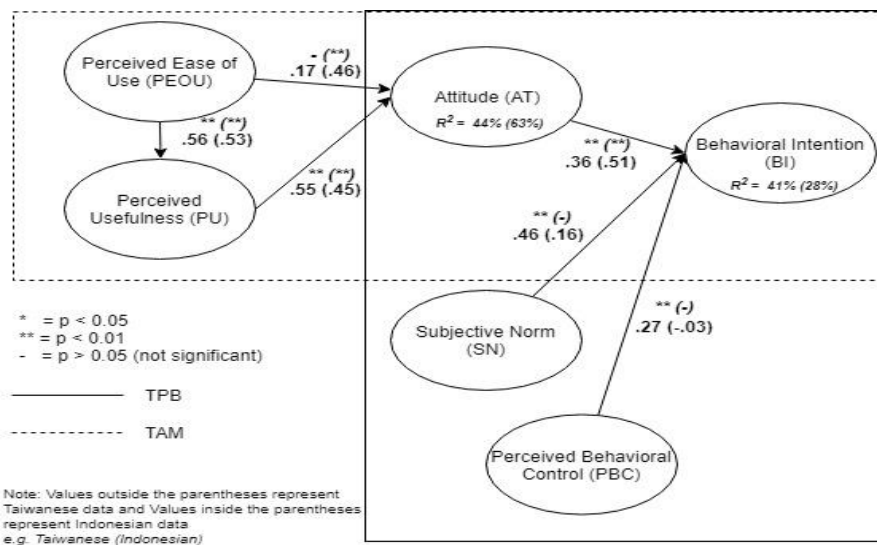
Perceived Ease of Use (PEOU)

- (**)
.17 (.46)

Attitude (AT)
$R^2 =$ 44% (63%)

** (**)
.56 (.53)

Perceived Usefulness (PU)

** (**)
.55 (.45)

** (**)
.36 (.51)

Behavioral Intention (BI)
$R^2 =$ 41% (28%)

** (-)
.46 (.16)

* = p < 0.05
** = p < 0.01
- = p > 0.05 (not significant)

TPB

TAM

Subjective Norm (SN)

** (-)
.27 (-.03)

Perceived Behavioral Control (PBC)

Note: Values outside the parentheses represent Taiwanese data and Values inside the parentheses represent Indonesian data
e.g. Taiwanese (Indonesian)